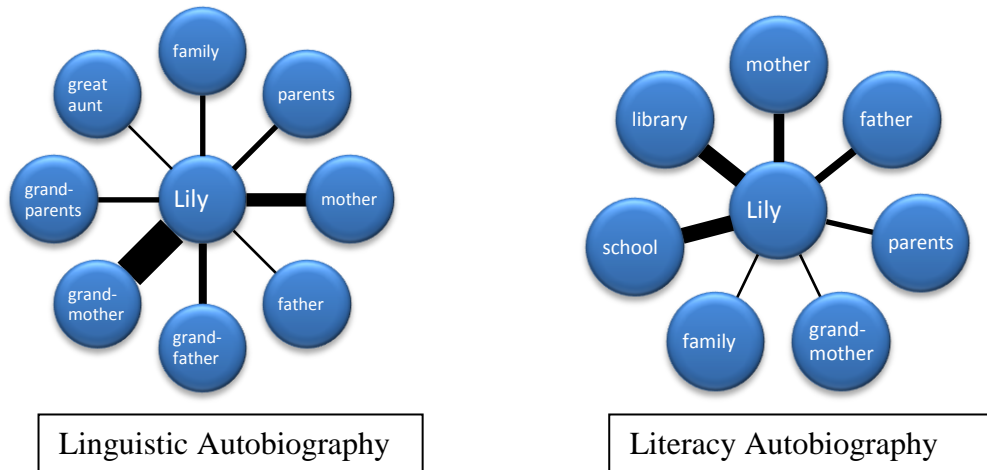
family

great aunt

parents

grand-parents

Lily

mother

grand-mother

father

grand-father

Linguistic Autobiography

mother

library

father

Lily

school

parents

family

grand-mother

Literacy Autobiography